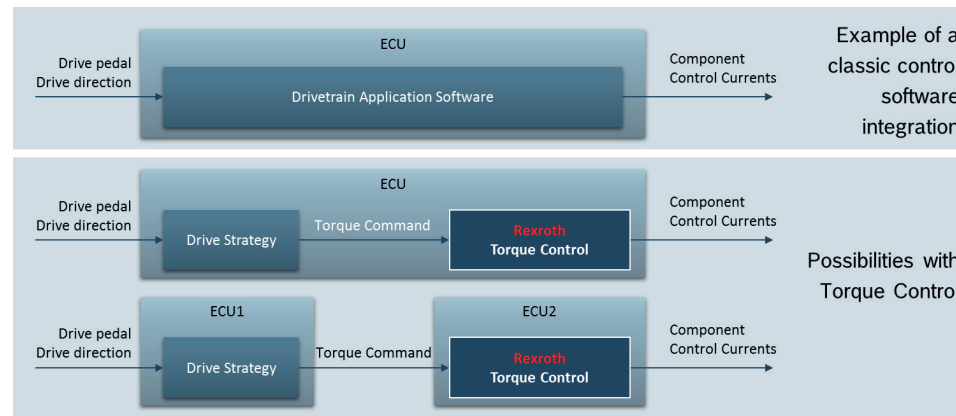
Drive pedal
Drive direction

ECU

Drivetrain Application Software

Component
Control Currents

Example of a
classic contro
software
integration

Drive pedal
Drive direction

ECU

Drive Strategy

Torque Command

Rexroth
Torque Control

Component
Control Currents

Possibilities with
Torque Contro

Drive pedal
Drive direction

ECU1

Drive Strategy

Torque Command

ECU2

Rexroth
Torque Control

Component
Control Currents